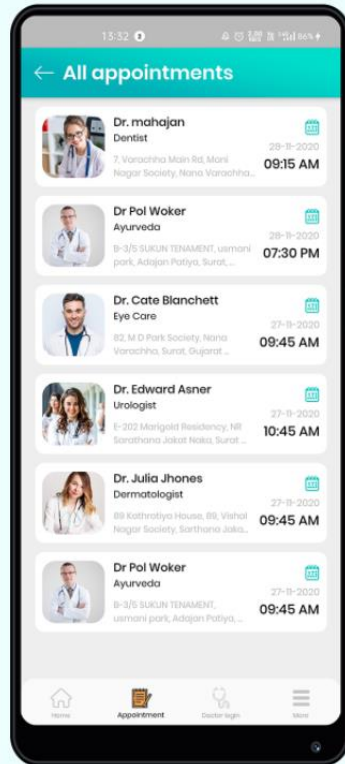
15:32

← All appointments

Dr. mahajan
Dentist
7, Varachha Main Rd, Mani Nagar Society, Nana Varachha...
28-11-2020
09:15 AM

Dr Pol Woker
Ayurveda
B-3/5 SUKUN TENAMENT, usmani park, Adajan Patiya, Surat,...
28-11-2020
07:30 PM

Dr. Cate Blanchett
Eye Care
82, M D Park Society, Nana Varachha, Surat, Gujarat...
27-11-2020
09:45 AM

Dr. Edward Asner
Urologist
E-202 Marigold Residency, Nil Sarathana Jakat Naka, Surat...
27-11-2020
10:45 AM

Dr. Julia Jhones
Dermatologist
89 Kathrotiya House, 89, Vishal Nagar Society, Sarthana Jaka...
27-11-2020
09:45 AM

Dr Pol Woker
Ayurveda
B-3/5 SUKUN TENAMENT, usmani park, Adajan Patiya, ...
27-11-2020
09:45 AM

Home
Appointment
Doctor login
More